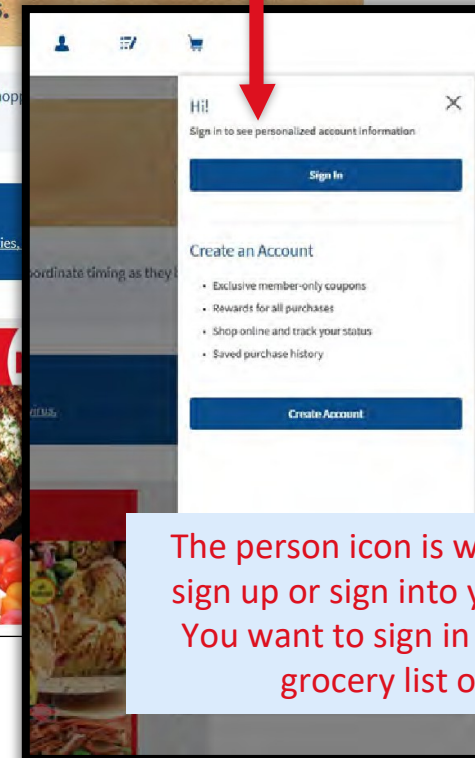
Hi!

Sign in to see personalized account information

Sign In

Create an Account

- Exclusive member-only coupons
- Rewards for all purchases
- Shop online and track your status
- Saved purchase history

Create Account

opp

ies.

ordinate timing as they l

virus.

The person icon is w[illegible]
sign up or sign into y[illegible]
You want to sign in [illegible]
grocery list o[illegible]